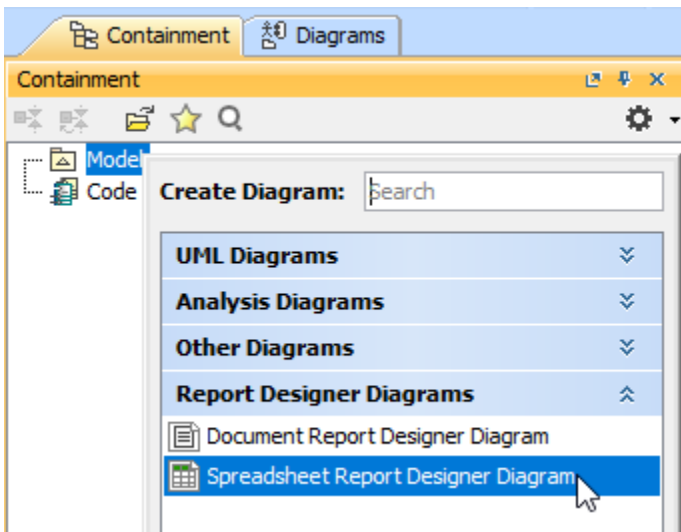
Containment
Diagrams
Containment
Model
Code
Create Diagram: Search
UML Diagrams
Analysis Diagrams
Other Diagrams
Report Designer Diagrams
Document Report Designer Diagram
Spreadsheet Report Designer Diagram